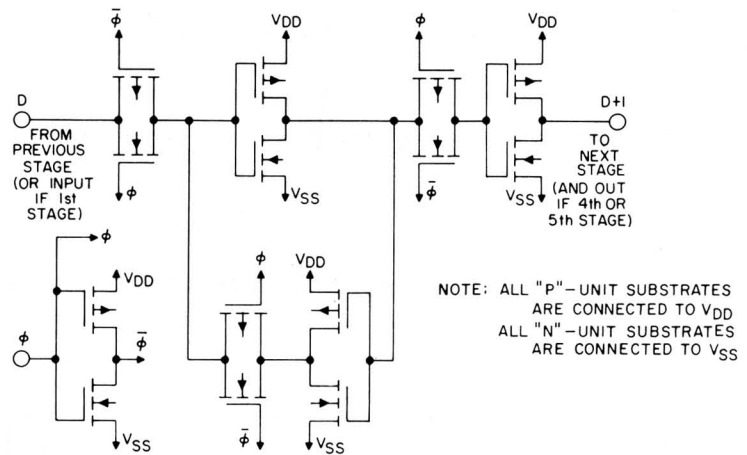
$\bar{\phi}$
$V_{DD}$
$\phi$
$V_{DD}$
D
FROM PREVIOUS STAGE (OR INPUT IF 1st STAGE)
$\phi$
$V_{SS}$
$\bar{\phi}$
$V_{SS}$
D+1
TO NEXT STAGE (AND OUT IF 4th OR 5th STAGE)
$\phi$
$V_{DD}$
$\phi$
$\bar{\phi}$
$V_{SS}$
$\phi$
$V_{DD}$
$\bar{\phi}$
$V_{SS}$
NOTE: ALL "P"-UNIT SUBSTRATES ARE CONNECTED TO $V_{DD}$
ALL "N"-UNIT SUBSTRATES ARE CONNECTED TO $V_{SS}$